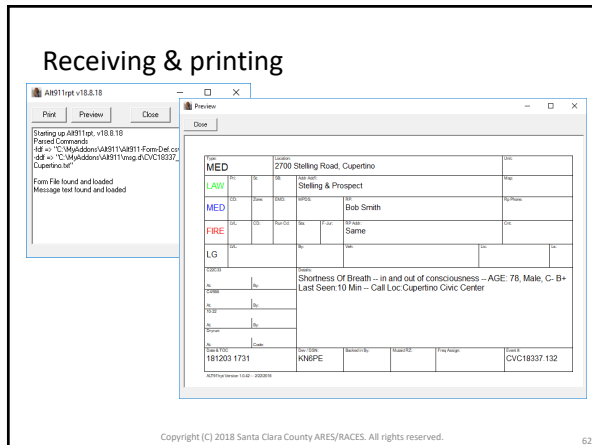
Receiving & printing

Alt911rpt v18.8.18

Print Preview Close

Starting up Alt911rpt, v18.8.18
Parsed Commands
-fdf => "C:\MyAddons\Alt911\Alt911-Form-Def.c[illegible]
-ddf => "C:\MyAddons\Alt911\msg.d\CVC18337_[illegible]
Cupertino.txt"

Form File found and loaded
Message text found and loaded

Preview

Close

| Type: MED | Location: 2700 Stelling Road, Cupertino | | | | | Unit: |
|---|---|---|---|---|---|---|
| LAW | Pri: | Sc: | SB: | Addr Addl: Stelling & Prospect | | Map: |
| MED | CO: | Zone: | EMD: | WPDS: | RP: Bob Smith | Rp Phone: |
| FIRE | Dtl: | CG: | Run Cd: | Sta: | F-Jur: | RP Addr: Same | Cm: |
| LG | Dtl: | | By: | Veh: | Lic: | Lic: |

C:00:33

Details: Shortness Of Breath -- in and out of consciousness -- AGE: 78, Male, C- B+ Last Seen:10 Min -- Call Loc:Cupertino Civic Center

At: By:
C:0:55
At: By:
10:22
At: By:
Enroute
At: Code:

| Date & TOC: 181203 1731 | Dev / DSN: KN6PE | Backed In By: | Mutual RZ: | Free Assign: | Event #: CVC18337.132 |
|---|---|---|---|---|---|

Alt911rpt Version 1.0.42 - 2020/2018

Copyright (C) 2018 Santa Clara County ARES/RACES. All rights reserved.

62